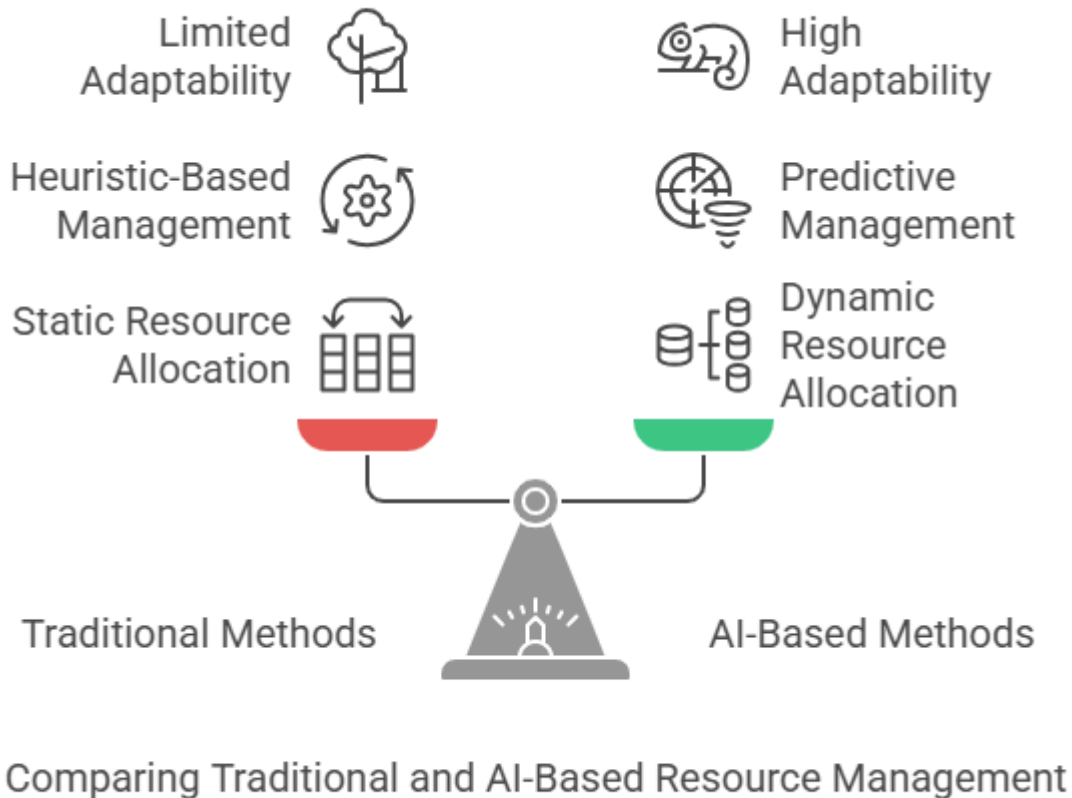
Limited Adaptability

High Adaptability

Heuristic-Based Management

Predictive Management

Static Resource Allocation

Dynamic Resource Allocation

Traditional Methods

AI-Based Methods

Comparing Traditional and AI-Based Resource Management